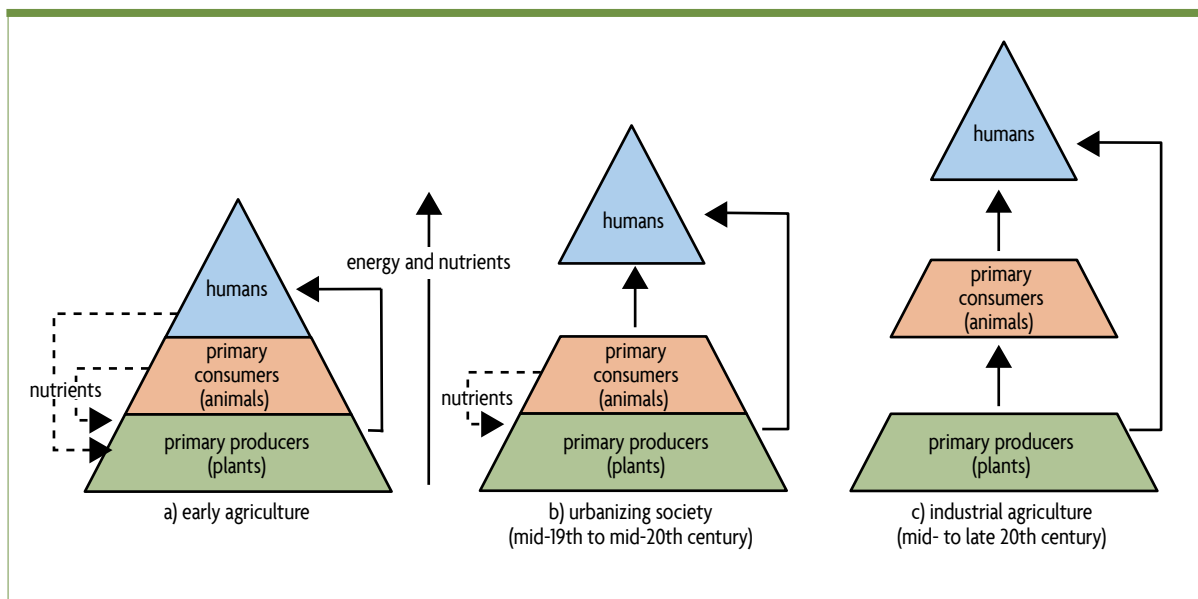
humans

primary consumers (animals)

primary producers (plants)

nutrients

a) early agriculture

energy and nutrients

humans

primary consumers (animals)

nutrients

primary producers (plants)

b) urbanizing society (mid-19th to mid-20th century)

humans

primary consumers (animals)

primary producers (plants)

c) industrial agriculture (mid- to late 20th century)